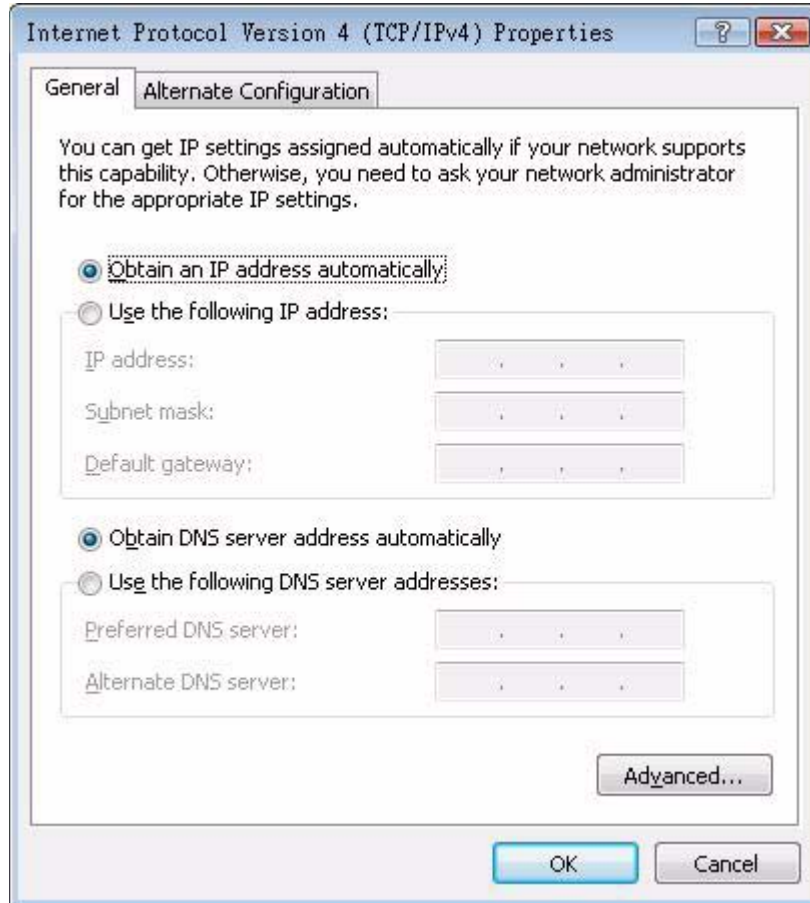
Internet Protocol Version 4 (TCP/IPv4) Properties

?

General | Alternate Configuration

You can get IP settings assigned automatically if your network supports this capability. Otherwise, you need to ask your network administrator for the appropriate IP settings.

Obtain an IP address automatically

Use the following IP address:

IP address: . . .

Subnet mask: . . .

Default gateway: . . .

Obtain DNS server address automatically

Use the following DNS server addresses:

Preferred DNS server: . . .

Alternate DNS server: . . .

Advanced...

OK

Cancel